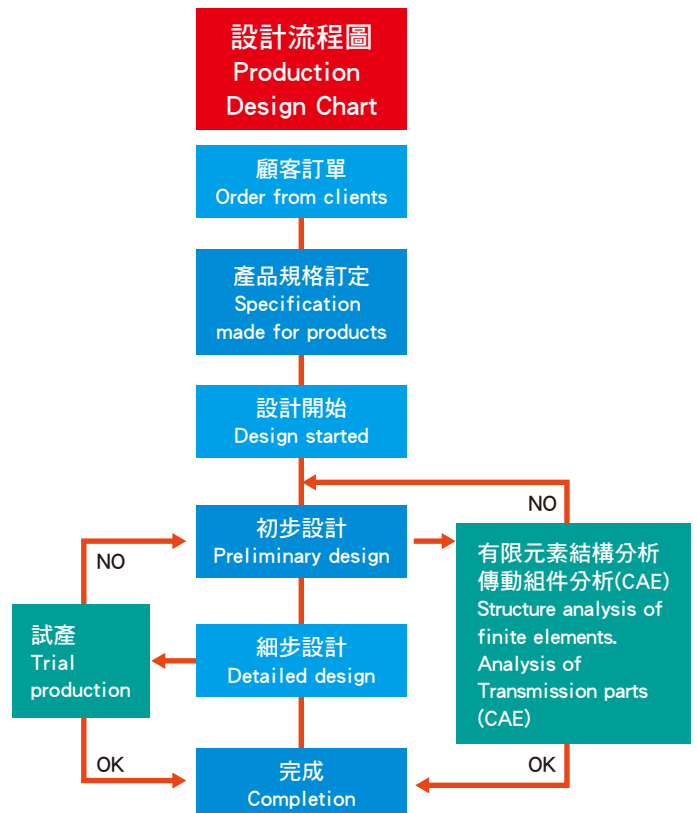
設計流程圖
Production
Design Chart

顧客訂單
Order from clients

產品規格訂定
Specification
made for products

設計開始
Design started

NO

初步設計
Preliminary design

NO

有限元素結構分析
傳動組件分析(CAE)
Structure analysis of
finite elements.
Analysis of
Transmission parts
(CAE)

試產
Trial
production

細步設計
Detailed design

OK

OK

完成
Completion